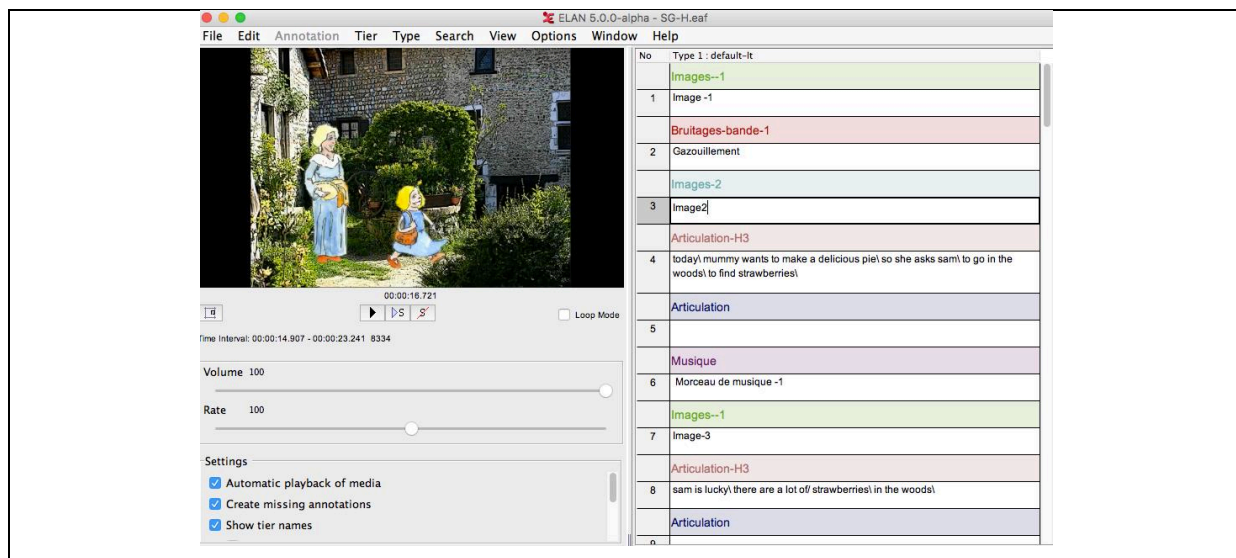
ELAN 5.0.0-alpha - SG-H.eaf

File Edit Annotation Tier Type Search View Options Window Help

00:00:16.721

Loop Mode

Time Interval: 00:00:14.907 - 00:00:23.241 8334

Volume 100

Rate 100

Settings

Automatic playback of media

Create missing annotations

Show tier names

| No | Type 1 : default-lt |
|---|---|
| | Images--1 |
| 1 | Image -1 |
| | Bruitages-bande-1 |
| 2 | Gazouillement |
| | Images-2 |
| 3 | Image2 |
| | Articulation-H3 |
| 4 | today\ mummy wants to make a delicious pie\ so she asks sam\ to go in the woods\ to find strawberries\ |
| | Articulation |
| 5 | |
| | Musique |
| 6 | Morceau de musique -1 |
| | Images--1 |
| 7 | Image-3 |
| | Articulation-H3 |
| 8 | sam is lucky\ there are a lot of/ strawberries\ in the woods\ |
| | Articulation |
| 9 | |